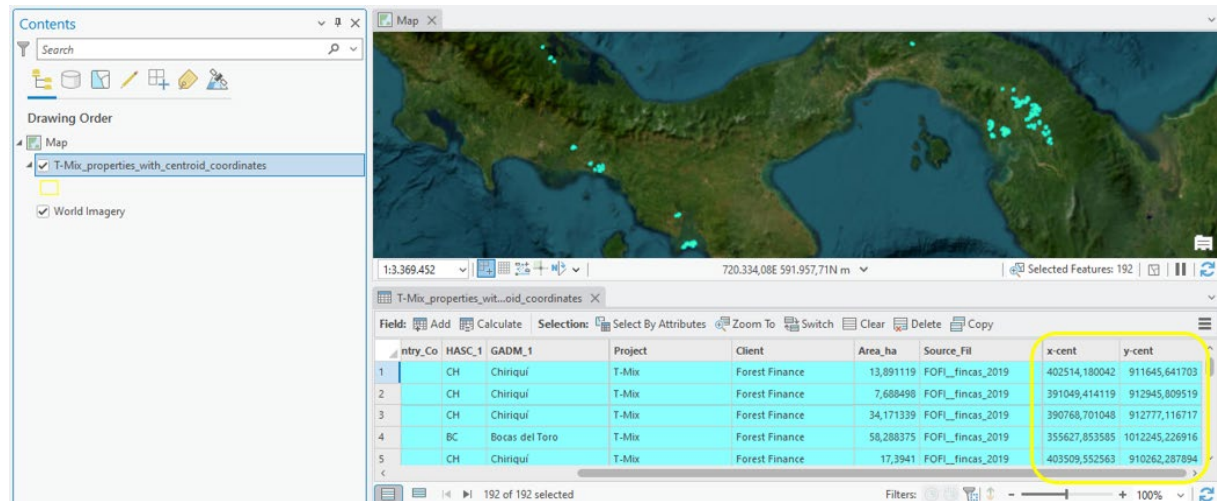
Contents

Search

Drawing Order

Map

T-Mix_properties_with_centroid_coordinates

World Imagery

Map

1:3.369.452

720.334,08E 591.957,71N m

Selected Features: 192

T-Mix_properties_wit...oid_coordinates

Field: Add Calculate Selection: Select By Attributes Zoom To Switch Clear Delete Copy

| | ntry_Co | HASC_1 | GADM_1 | Project | Client | Area_ha | Source_Fil | x-cent | y-cent |
|---|---|---|---|---|---|---|---|---|---|
| 1 | | CH | Chiriquí | T-Mix | Forest Finance | 13,891119 | FOFI__fincas_2019 | 402514,180042 | 911645,641703 |
| 2 | | CH | Chiriquí | T-Mix | Forest Finance | 7,688498 | FOFI__fincas_2019 | 391049,414119 | 912945,809519 |
| 3 | | CH | Chiriquí | T-Mix | Forest Finance | 34,171339 | FOFI__fincas_2019 | 390768,701048 | 912777,116717 |
| 4 | | BC | Bocas del Toro | T-Mix | Forest Finance | 58,288375 | FOFI__fincas_2019 | 355627,853585 | 1012245,226916 |
| 5 | | CH | Chiriquí | T-Mix | Forest Finance | 17,3941 | FOFI__fincas_2019 | 403509,552563 | 910262,287894 |

192 of 192 selected

Filters:

100%